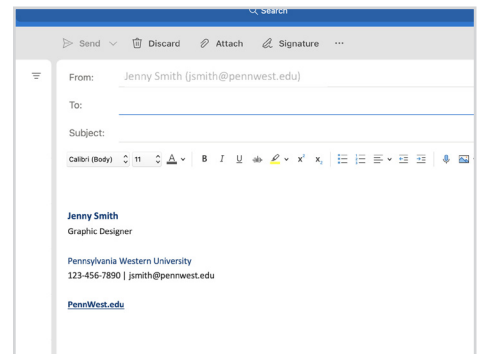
Search

Send Discard Attach Signature ···

From: Jenny Smith (jsmith@pennwest.edu)

To:

Subject:

Calibri (Body) 11 B I U $x^2$ $x_2$

Jenny Smith
Graphic Designer

Pennsylvania Western University
123-456-7890 | jsmith@pennwest.edu

PennWest.edu